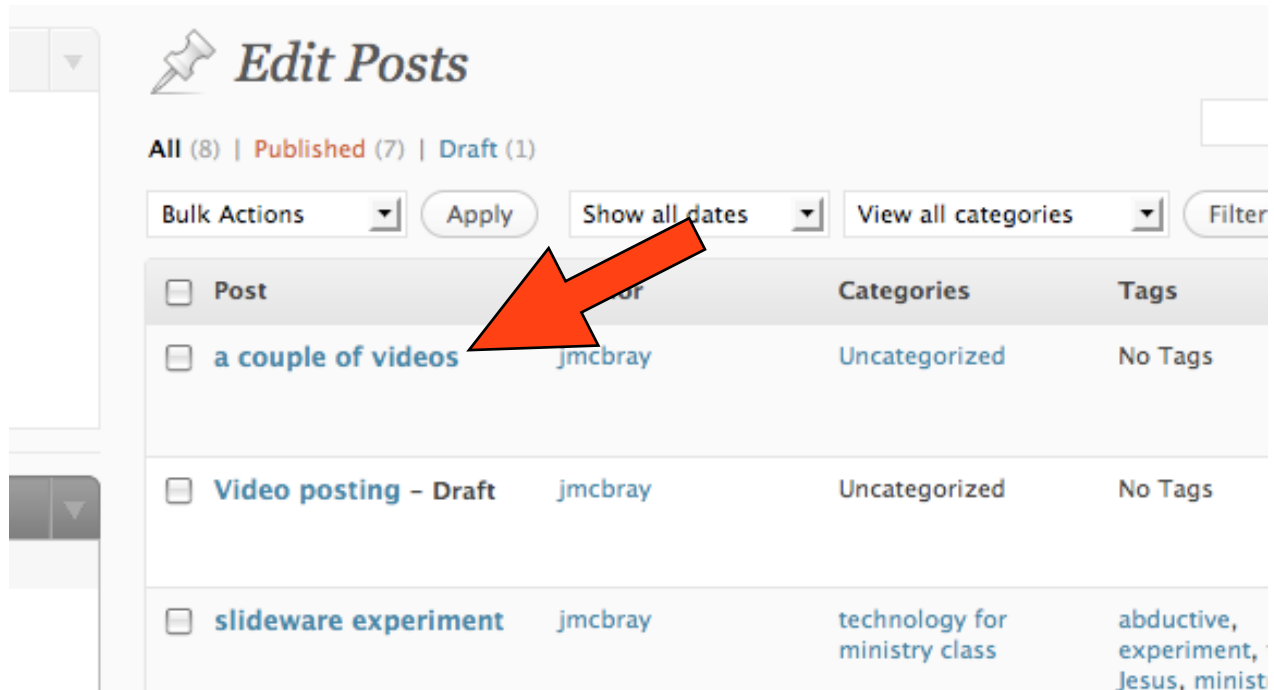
Edit Posts

All (8) | Published (7) | Draft (1)

Bulk Actions | Apply | Show all dates | View all categories | Filter

| Post | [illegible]or | Categories | Tags |
|---|---|---|---|
| a couple of videos | jmcbray | Uncategorized | No Tags |
| Video posting - Draft | jmcbray | Uncategorized | No Tags |
| slideware experiment | jmcbray | technology for ministry class | abductive, experiment, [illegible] Jesus, minist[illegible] |